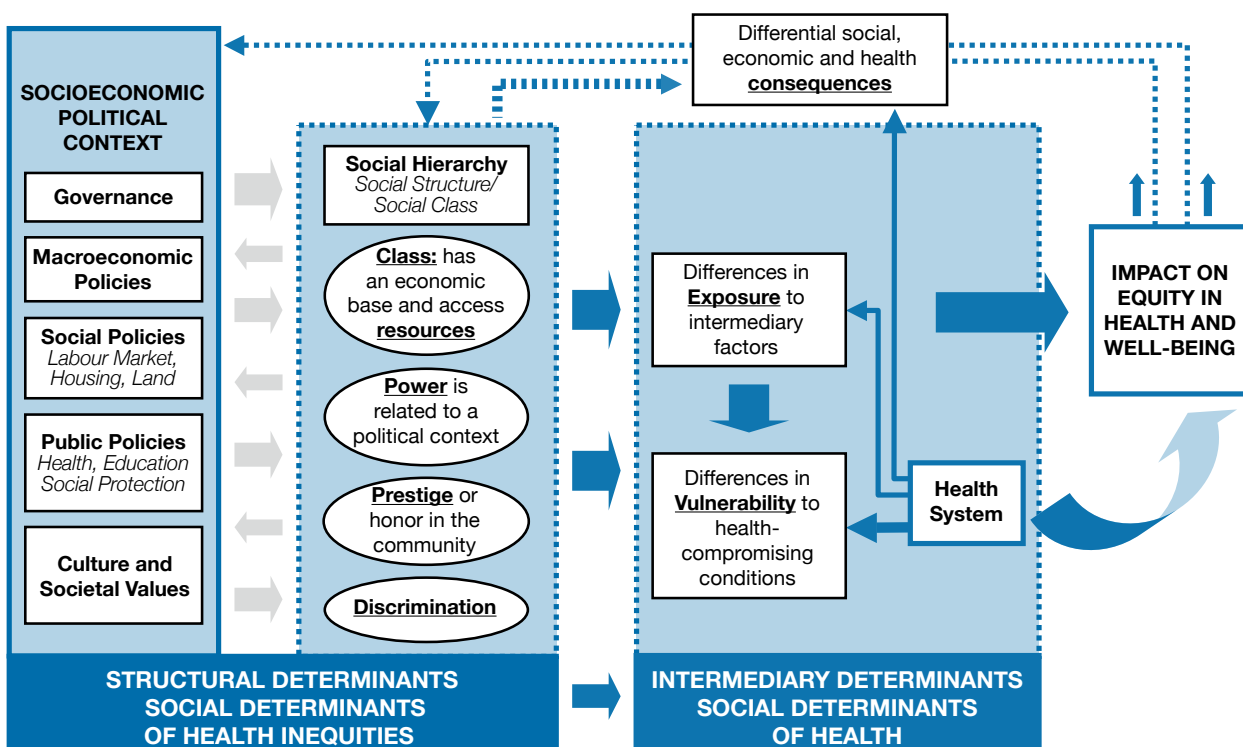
Differential social, economic and health consequences

SOCIOECONOMIC POLITICAL CONTEXT

Governance

Macroeconomic Policies

Social Policies
Labour Market, Housing, Land

Public Policies
Health, Education Social Protection

Culture and Societal Values

Social Hierarchy
Social Structure/ Social Class

Class: has an economic base and access resources

Power is related to a political context

Prestige or honor in the community

Discrimination

Differences in Exposure to intermediary factors

Differences in Vulnerability to health-compromising conditions

Health System

IMPACT ON EQUITY IN HEALTH AND WELL-BEING

STRUCTURAL DETERMINANTS SOCIAL DETERMINANTS OF HEALTH INEQUITIES

INTERMEDIARY DETERMINANTS SOCIAL DETERMINANTS OF HEALTH